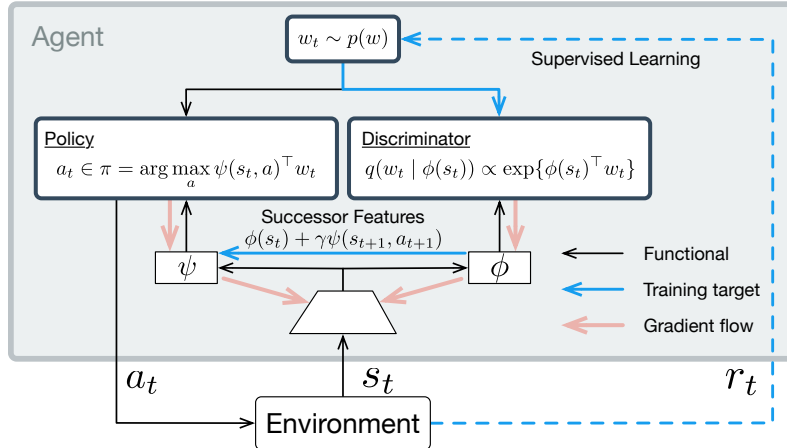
Agent

$w_t \sim p(w)$

Supervised Learning

Policy
$a_t \in \pi = \arg\max_a \psi(s_t, a)^\top w_t$

Discriminator
$q(w_t \mid \phi(s_t)) \propto \exp\{\phi(s_t)^\top w_t\}$

Successor Features
$\phi(s_t) + \gamma\psi(s_{t+1}, a_{t+1})$

$\psi$

$\phi$

Functional

Training target

Gradient flow

$a_t$

$s_t$

$r_t$

Environment